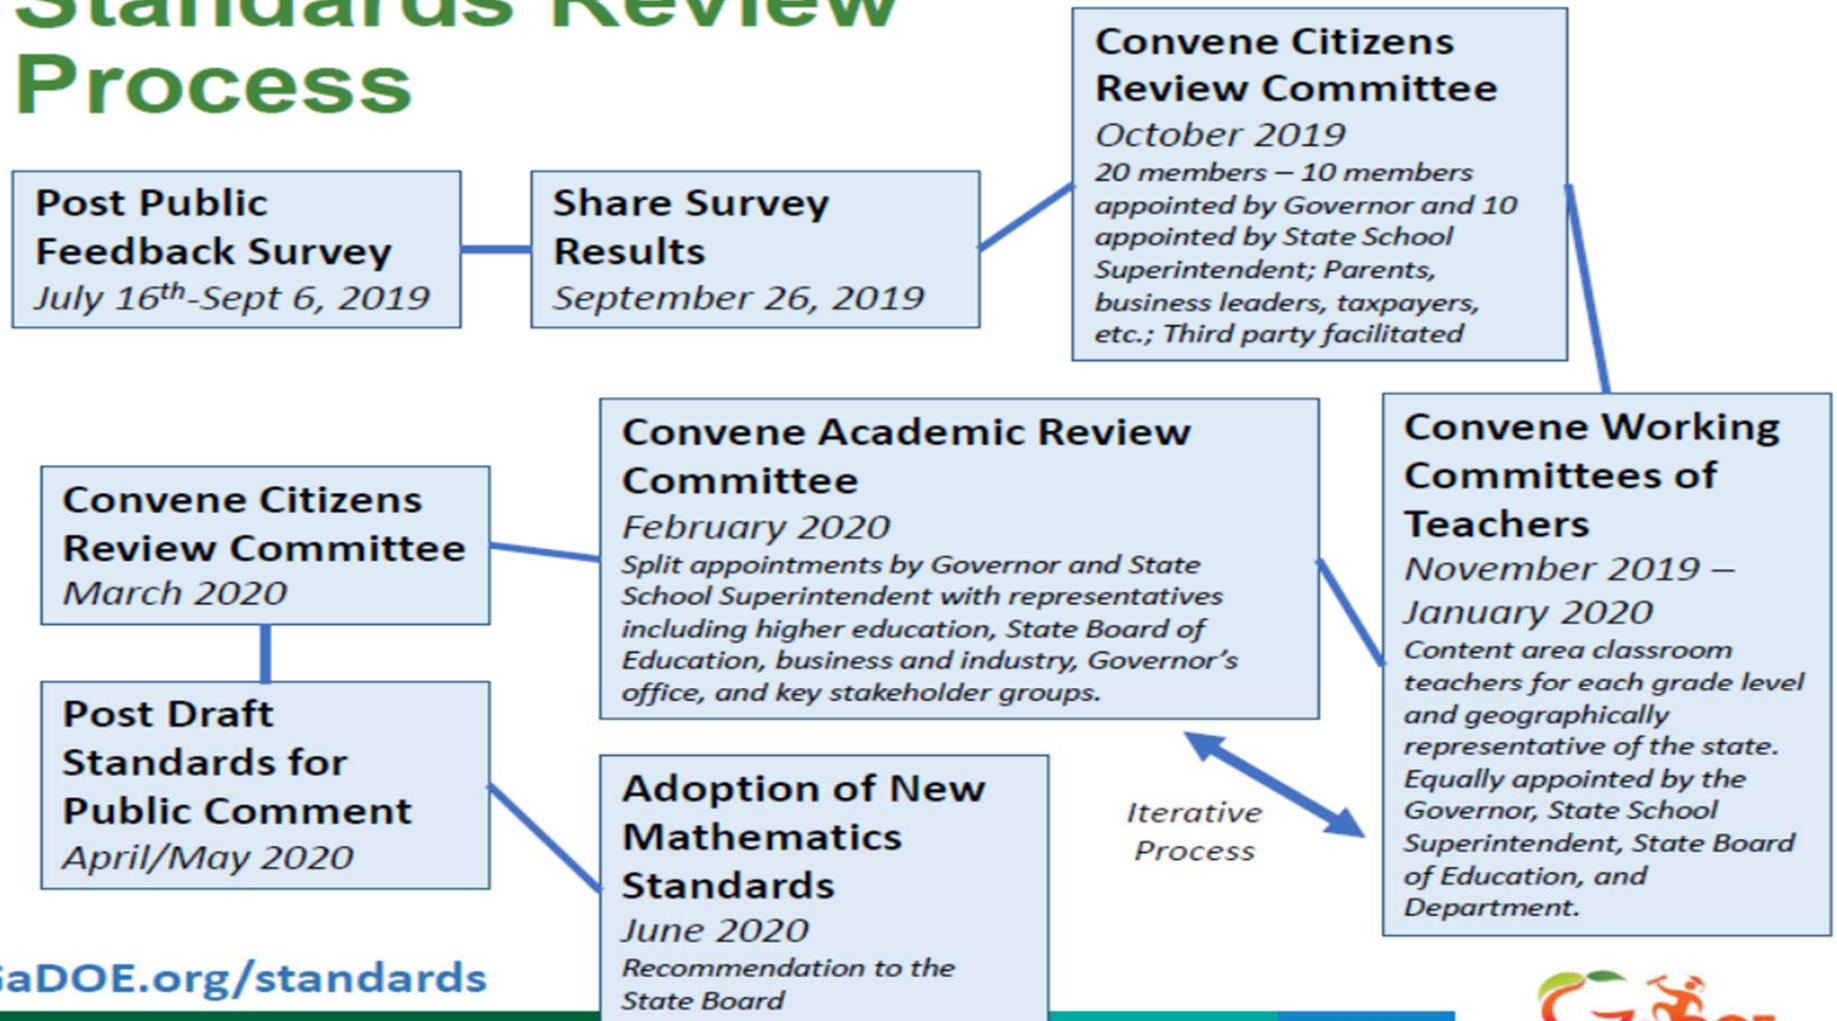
Standards Review Process

Post Public Feedback Survey
July 16th-Sept 6, 2019

Share Survey Results
September 26, 2019

Convene Citizens Review Committee
October 2019
20 members – 10 members appointed by Governor and 10 appointed by State School Superintendent; Parents, business leaders, taxpayers, etc.; Third party facilitated

Convene Working Committees of Teachers
November 2019 – January 2020
Content area classroom teachers for each grade level and geographically representative of the state. Equally appointed by the Governor, State School Superintendent, State Board of Education, and Department.

Convene Academic Review Committee
February 2020
Split appointments by Governor and State School Superintendent with representatives including higher education, State Board of Education, business and industry, Governor's office, and key stakeholder groups.

Convene Citizens Review Committee
March 2020

Post Draft Standards for Public Comment
April/May 2020

Adoption of New Mathematics Standards
June 2020
Recommendation to the State Board

Iterative Process

GaDOE.org/standards